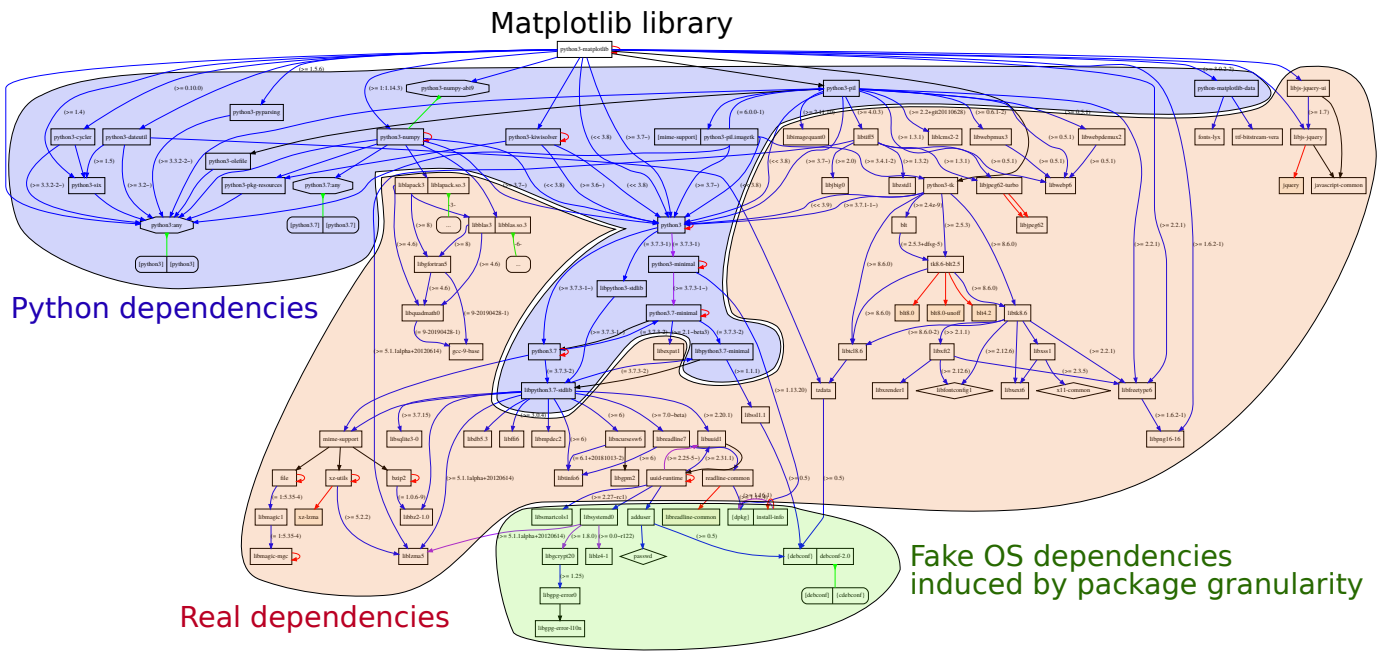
Matplotlib library

python3-matplotlib

python3-numpy-abi9

python3-pil

python3-matplotlib-data

libjs-jquery-ui

python3-pyparsing

python3-cycler

python3-dateutil

python3-numpy

python3-kiwisolver

[mime-support]

python3-pil.imagetk

libimagequant0

libtiff5

liblcms2-2

libwebpmux3

libwebpdemux2

fonts-lyx

ttf-bitstream-vera

libjs-jquery

python3-olefile

python3-pkg-resources

python3:any

liblapack3

liblapack.so.3

libblas3

libblas.so.3

python3

libjbig0

libxslt1

python3-tk

libjpeg62-turbo

libwebp6

jquery

javascript-common

python3:any

[python3.7]

[python3.7]

libgfortran5

blt

libjpeg62

[python3]

[python3]

python3-minimal

tk8.6-blt2.5

libquadmath0

python3-lib2to3

blt8.0

blt8.0-unoff

blt4.2

libtk8.6

Python dependencies

gcc-9-base

python3.7-minimal

python3.7

libexpat1

libpython3.7-minimal

libtcl8.6

libxft2

libxss1

libpython3.7-stdlib

tzdata

libxrender1

libfontconfig1

libxext6

x11-common

libfreetype6

libssl1.1

mime-support

libsqlite3-0

libdb5.3

libffi6

libmpdec2

libncursesw6

libreadline7

libuuid1

libpng16-16

file

xz-utils

bzip2

libtinfo6

libgpm2

uuid-runtime

readline-common

libmagic1

xz-lzma

libbz2-1.0

libmount1

libsystemd0

adduser

libreadline-common

[dpkg]

install-info

libmagic-mgc

liblzma5

libgcrypt20

liblz4-1

passwd

[debconf]

debconf-2.0

libgpg-error0

[debconf]

[cdebconf]

libgpg-error-l10n

Fake OS dependencies induced by package granularity

Real dependencies